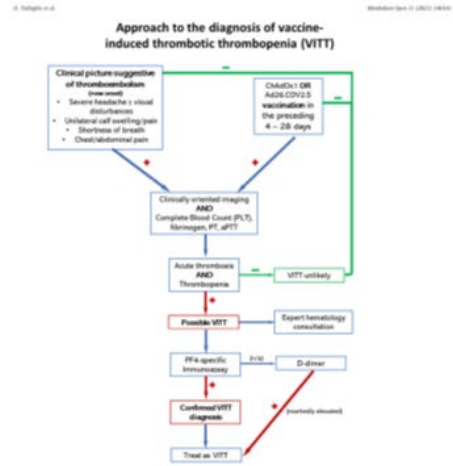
D. Dafopulo et al.

Metabolism Open 11 (2021) 100104

Approach to the diagnosis of vaccine-induced thrombotic thrombopenia (VITT)

Clinical picture suggestive of thromboembolism (new onset)
• Severe headache ± visual disturbances
• Unilateral calf swelling/pain
• Shortness of breath
• Chest/abdominal pain

ChAdOx1 OR Ad26.COV2.S vaccination in the preceding 4 – 28 days

−

−

+

+

Clinically-oriented imaging AND Complete Blood Count (PLT), fibrinogen, PT, aPTT

Acute thrombosis AND Thrombopenia

−

VITT unlikely

+

Possible VITT

Expert hematology consultation

PF4-specific Immunoassay

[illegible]

D-dimer

+

Confirmed VITT diagnosis

+

(markedly elevated)

Treat as VITT